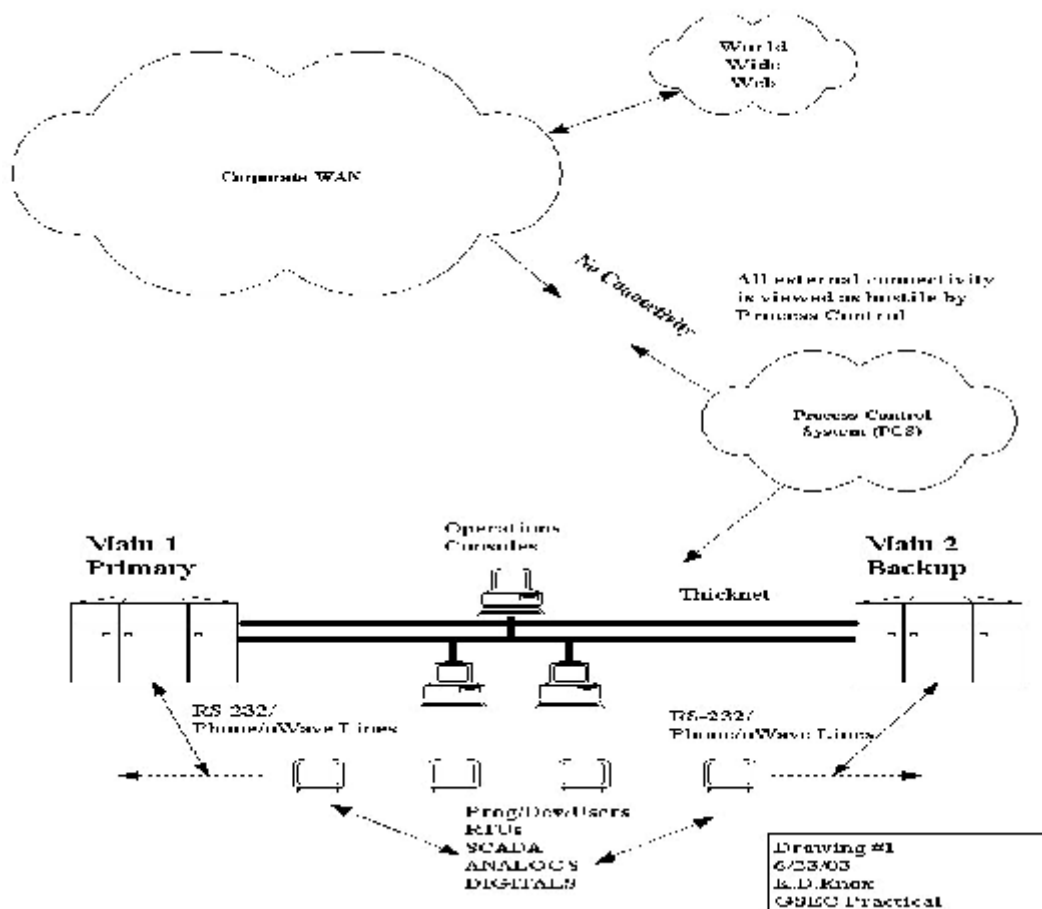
World Wide Web

Corporate WAN

No Connectivity

All external connectivity is viewed as hostile by Process Control

Process Control System (PCS)

Operations Consoles

Main 1 Primary

Main 2 Backup

Thicknet

RS 232/ Phone/uWave Lines

RS-232/ Phone/uWave Lines

Prog/Dev/Users
RTUs
SCADA
ANALOGS
DIGITALS

Drawing #1
6/23/03
K.D.Knox
GSEC Practical